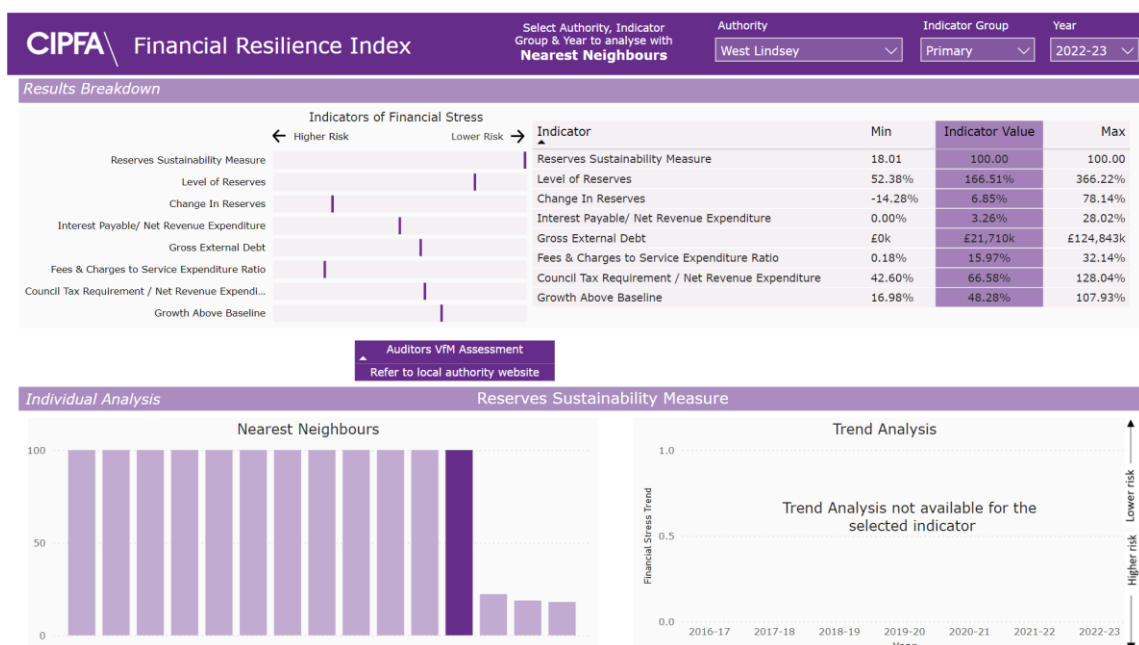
CIPFA\ Financial Resilience Index

Select Authority, Indicator Group & Year to analyse with **Nearest Neighbours**

Authority
West Lindsey

Indicator Group
Primary

Year
2022-23

Results Breakdown

Indicators of Financial Stress
← Higher Risk Lower Risk →

Reserves Sustainability Measure
Level of Reserves
Change In Reserves
Interest Payable/ Net Revenue Expenditure
Gross External Debt
Fees & Charges to Service Expenditure Ratio
Council Tax Requirement / Net Revenue Expendi...
Growth Above Baseline

| Indicator | Min | Indicator Value | Max |
|---|---|---|---|
| Reserves Sustainability Measure | 18.01 | 100.00 | 100.00 |
| Level of Reserves | 52.38% | 166.51% | 366.22% |
| Change In Reserves | -14.28% | 6.85% | 78.14% |
| Interest Payable/ Net Revenue Expenditure | 0.00% | 3.26% | 28.02% |
| Gross External Debt | £0k | £21,710k | £124,843k |
| Fees & Charges to Service Expenditure Ratio | 0.18% | 15.97% | 32.14% |
| Council Tax Requirement / Net Revenue Expenditure | 42.60% | 66.58% | 128.04% |
| Growth Above Baseline | 16.98% | 48.28% | 107.93% |

Auditors VfM Assessment
Refer to local authority website

Individual Analysis
Reserves Sustainability Measure

Nearest Neighbours
100
50
0

Trend Analysis
1.0
0.5
0.0
Financial Stress Trend
Trend Analysis not available for the selected indicator
Lower risk
Higher risk
2016-17 2017-18 2018-19 2019-20 2020-21 2021-22 2022-23
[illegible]